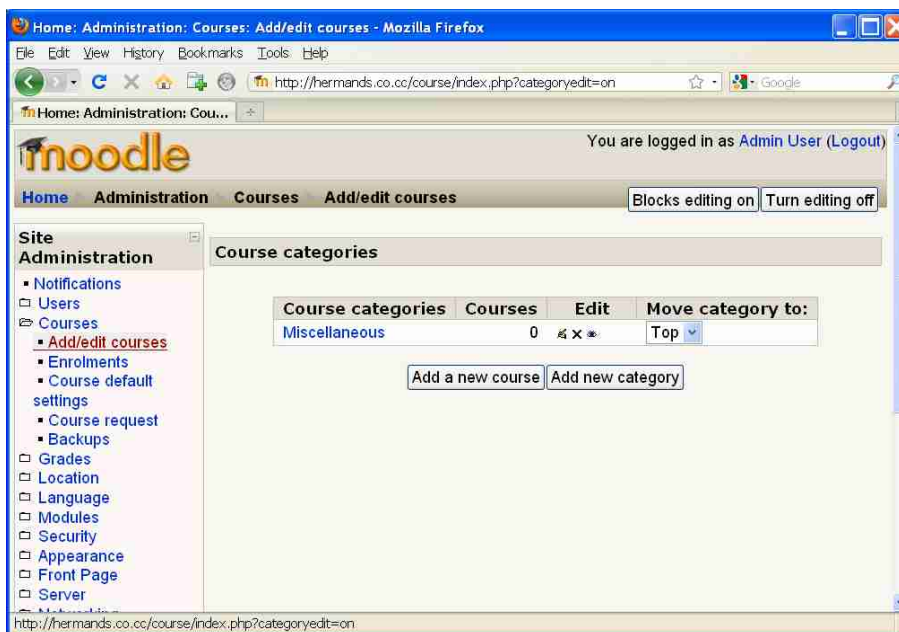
Home: Administration: Courses: Add/edit courses - Mozilla Firefox

File Edit View History Bookmarks Tools Help

http://hermands.co.cc/course/index.php?categoryedit=on

Google

Home: Administration: Cou...

moodle

You are logged in as Admin User (Logout)

Home Administration Courses Add/edit courses

Blocks editing on Turn editing off

Site Administration

- Notifications
- Users
- Courses
- Add/edit courses
- Enrolments
- Course default settings
- Course request
- Backups
- Grades
- Location
- Language
- Modules
- Security
- Appearance
- Front Page
- Server
- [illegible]

Course categories

| Course categories | Courses | Edit | Move category to: |
|---|---|---|---|
| Miscellaneous | 0 | | Top |

Add a new course Add new category

http://hermands.co.cc/course/index.php?categoryedit=on